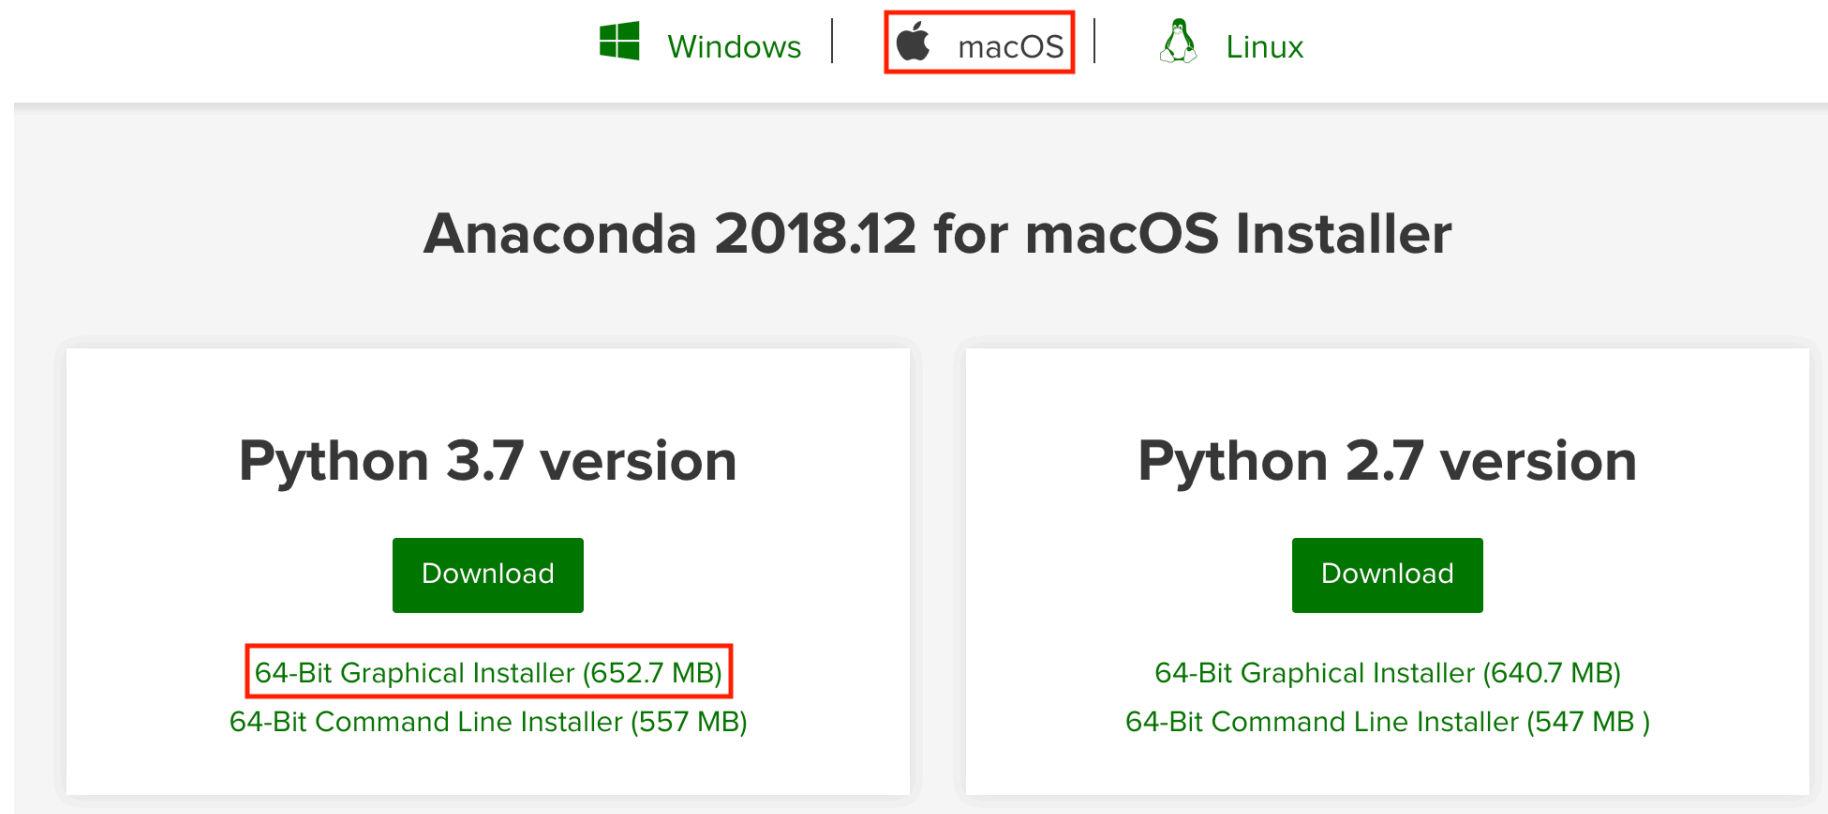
Windows | macOS | Linux

Anaconda 2018.12 for macOS Installer

Python 3.7 version

Download

64-Bit Graphical Installer (652.7 MB)
64-Bit Command Line Installer (557 MB)

Python 2.7 version

Download

64-Bit Graphical Installer (640.7 MB)
64-Bit Command Line Installer (547 MB )